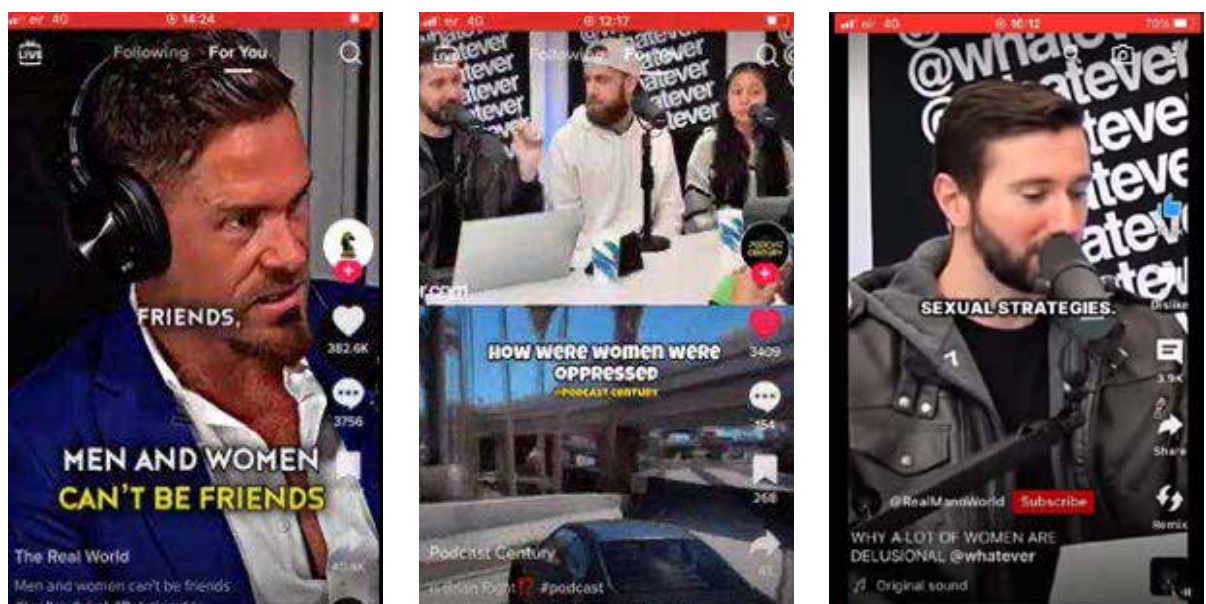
eir 4G 14:24

LIVE Following For You

FRIENDS,

382.6K

3756

MEN AND WOMEN
CAN'T BE FRIENDS

The Real World

Men and women can't be friends

eir 4G 12:17

Following For You

@whatever
whatever
whatever
whatever

PODCAST CENTURY

HOW WERE WOMEN WERE OPPRESSED
-PODCAST CENTURY

3409

154

268

Podcast Century

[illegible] #podcast

eir 4G 10:12 70%

@whatever
whatever
whatever
whatever

SEXUAL STRATEGIES.

Dislike

3.9K

Share

@RealManoWorld Subscribe

Remix

WHY A LOT OF WOMEN ARE DELUSIONAL @whatever

Original sound